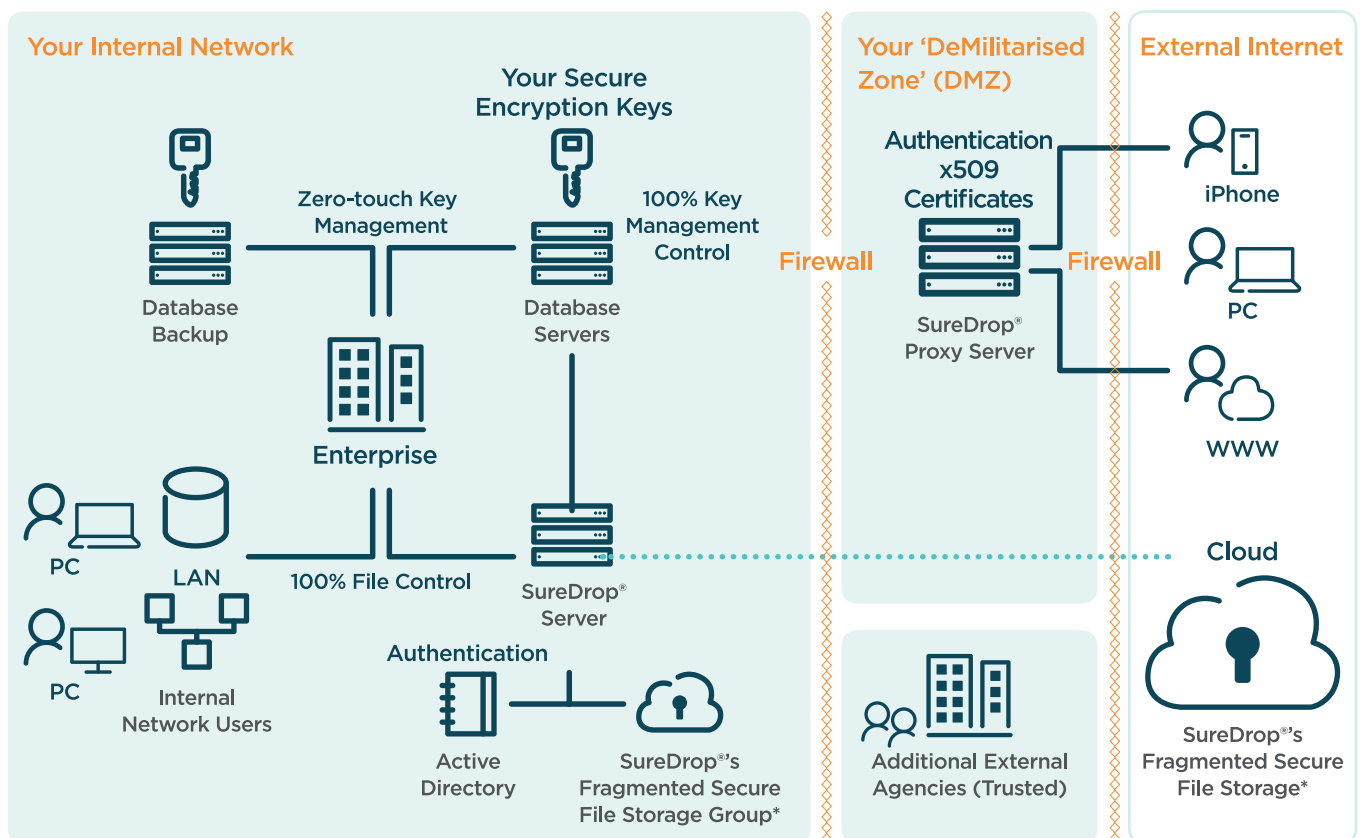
Your Internal Network

Your Secure Encryption Keys

Zero-touch Key Management

100% Key Management Control

Database Backup

Database Servers

Enterprise

PC

LAN

PC

Internal Network Users

100% File Control

SureDrop® Server

Authentication

Active Directory

SureDrop®'s Fragmented Secure File Storage Group*

Firewall

Your 'DeMilitarised Zone' (DMZ)

Authentication x509 Certificates

SureDrop® Proxy Server

Additional External Agencies (Trusted)

Firewall

External Internet

iPhone

PC

WWW

Cloud

SureDrop®'s Fragmented Secure File Storage*